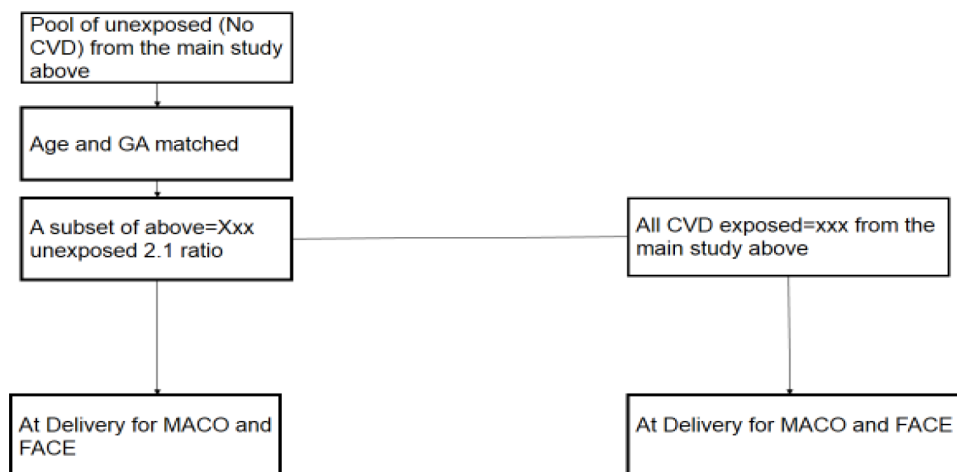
Pool of unexposed (No CVD) from the main study above

Age and GA matched

A subset of above=Xxx unexposed 2.1 ratio

All CVD exposed=xxx from the main study above

At Delivery for MACO and FACE

At Delivery for MACO and FACE